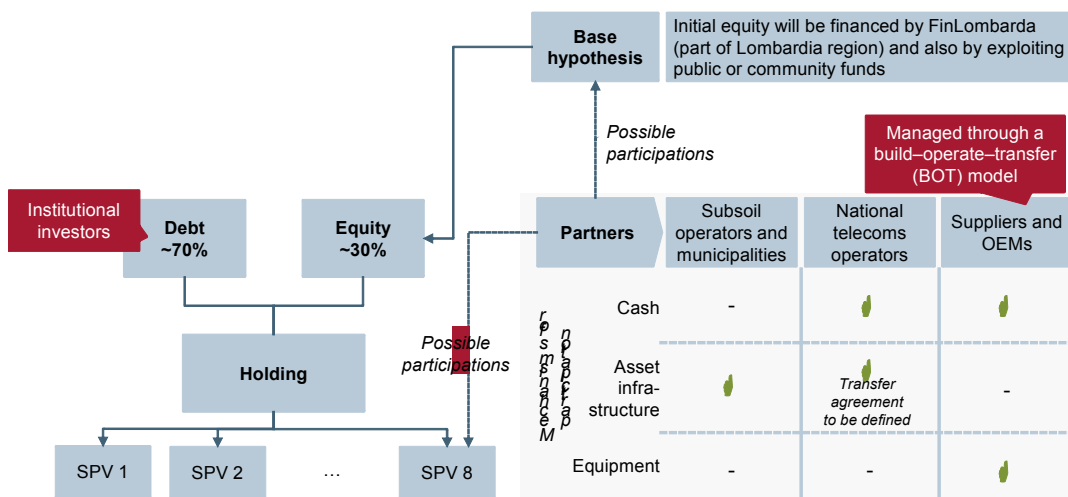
Base hypothesis

Initial equity will be financed by FinLombarda (part of Lombardia region) and also by exploiting public or community funds

Possible participations

Managed through a build–operate–transfer (BOT) model

Institutional investors

Debt ~70%

Equity ~30%

Partners

Subsoil operators and municipalities

National telecoms operators

Suppliers and OEMs

| | Subsoil operators and municipalities | National telecoms operators | Suppliers and OEMs |
|---|---|---|---|
| Cash | - | 👍 | 👍 |
| Asset infra-structure | 👍 | 👍 Transfer agreement to be defined | - |
| Equipment | - | - | 👍 |

Holding

Possible participations

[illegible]

SPV 1

SPV 2

…

SPV 8